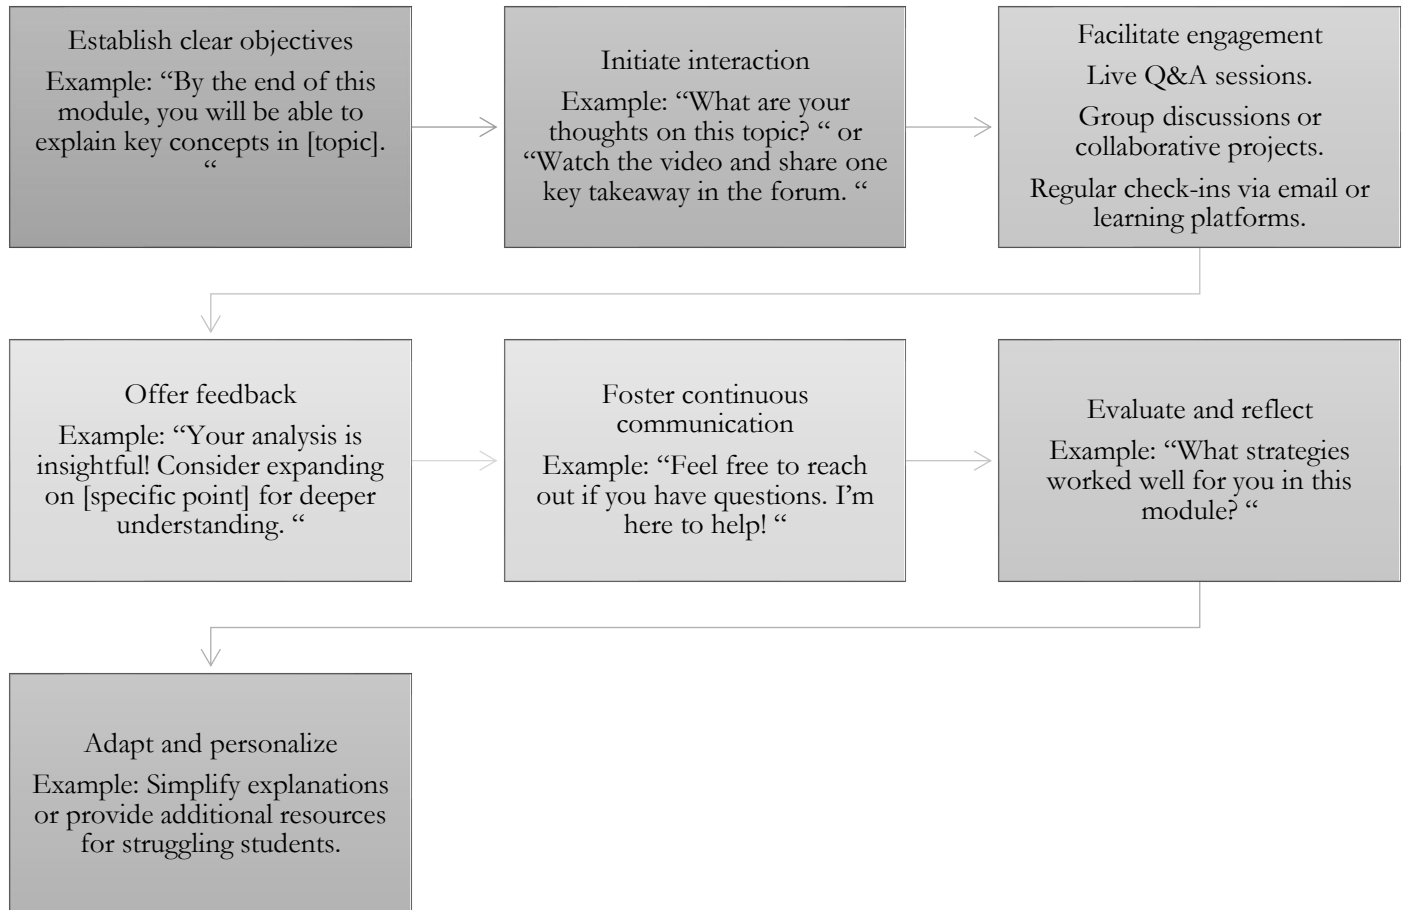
Establish clear objectives

Example: “By the end of this module, you will be able to explain key concepts in [topic]. “

Initiate interaction

Example: “What are your thoughts on this topic? “ or “Watch the video and share one key takeaway in the forum. “

Facilitate engagement

Live Q&A sessions.

Group discussions or collaborative projects.

Regular check-ins via email or learning platforms.

Offer feedback

Example: “Your analysis is insightful! Consider expanding on [specific point] for deeper understanding. “

Foster continuous communication

Example: “Feel free to reach out if you have questions. I’m here to help! “

Evaluate and reflect

Example: “What strategies worked well for you in this module? “

Adapt and personalize

Example: Simplify explanations or provide additional resources for struggling students.